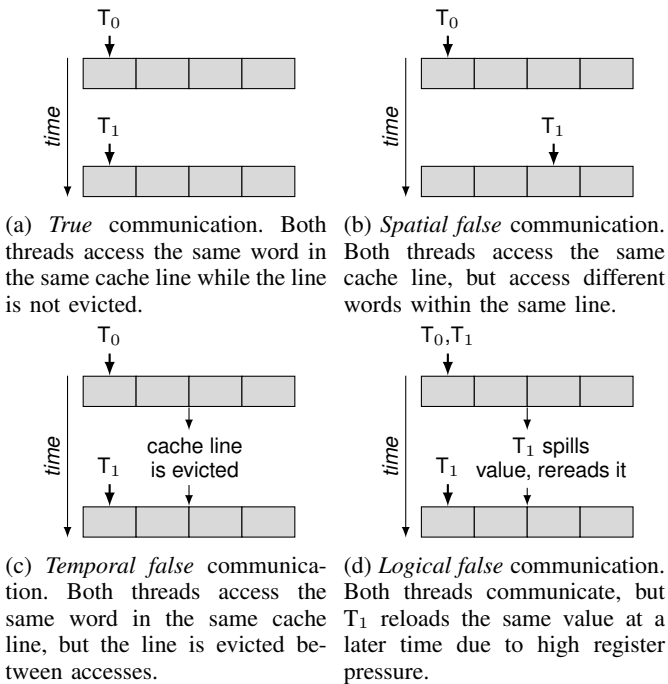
$T_0$

time

$T_1$

(a) *True* communication. Both threads access the same word in the same cache line while the line is not evicted.

$T_0$

time

$T_1$

(b) *Spatial false* communication. Both threads access the same cache line, but access different words within the same line.

$T_0$

time

cache line is evicted

$T_1$

(c) *Temporal false* communication. Both threads access the same word in the same cache line, but the line is evicted between accesses.

$T_0$,$T_1$

time

$T_1$ spills value, rereads it

$T_1$

(d) *Logical false* communication. Both threads communicate, but $T_1$ reloads the same value at a later time due to high register pressure.